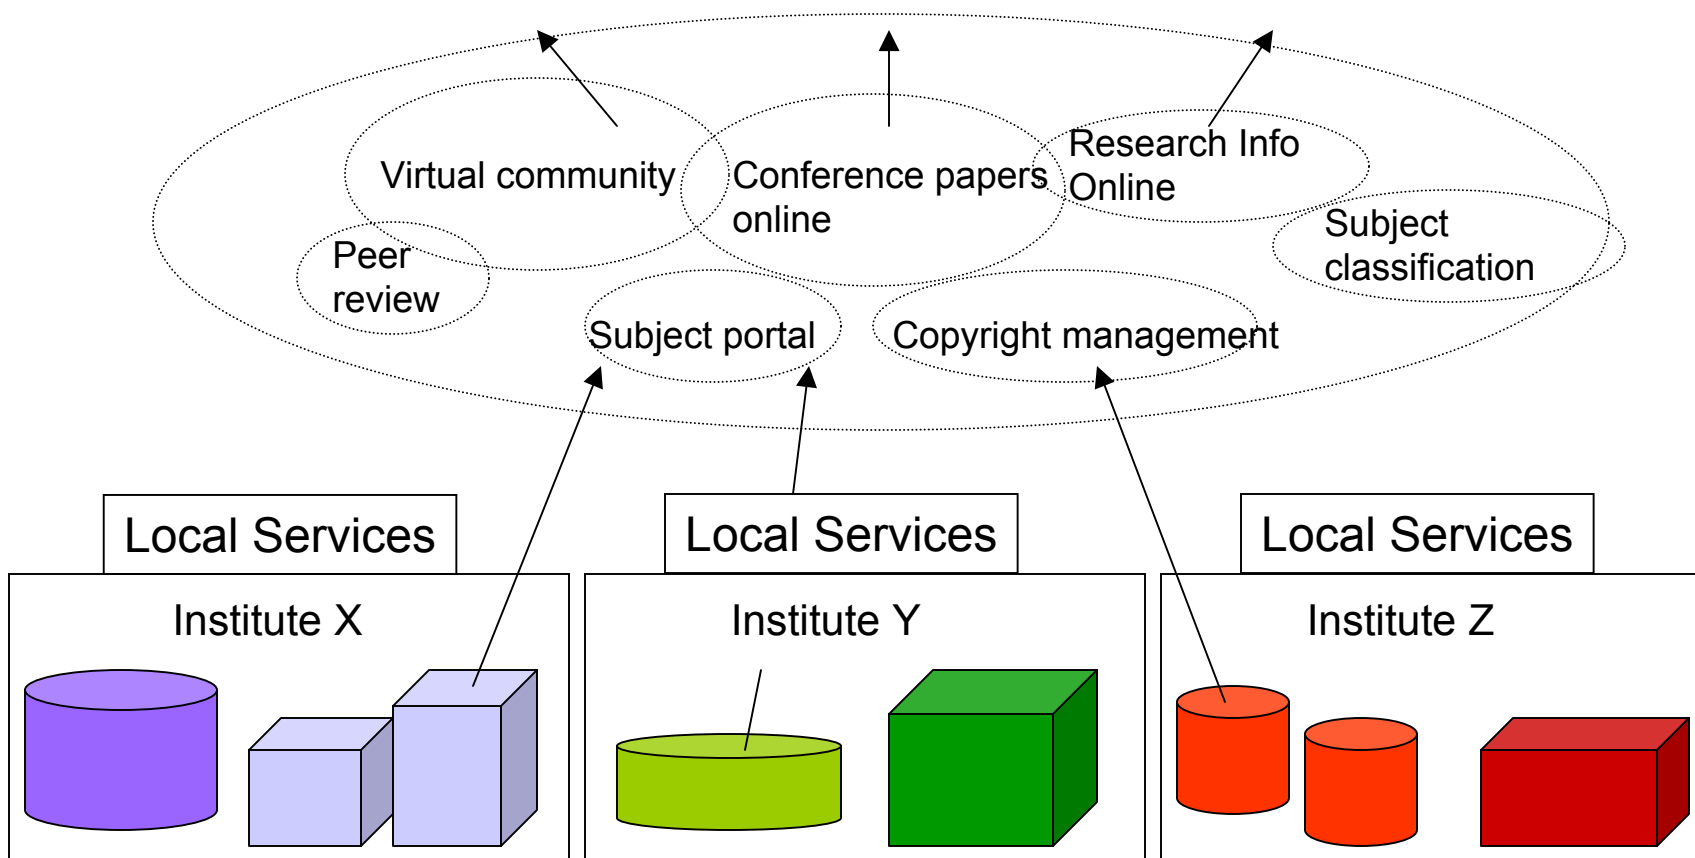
Virtual community

Conference papers online

Research Info Online

Subject classification

Peer review

Subject portal

Copyright management

Local Services

Local Services

Local Services

Institute X

Institute Y

Institute Z